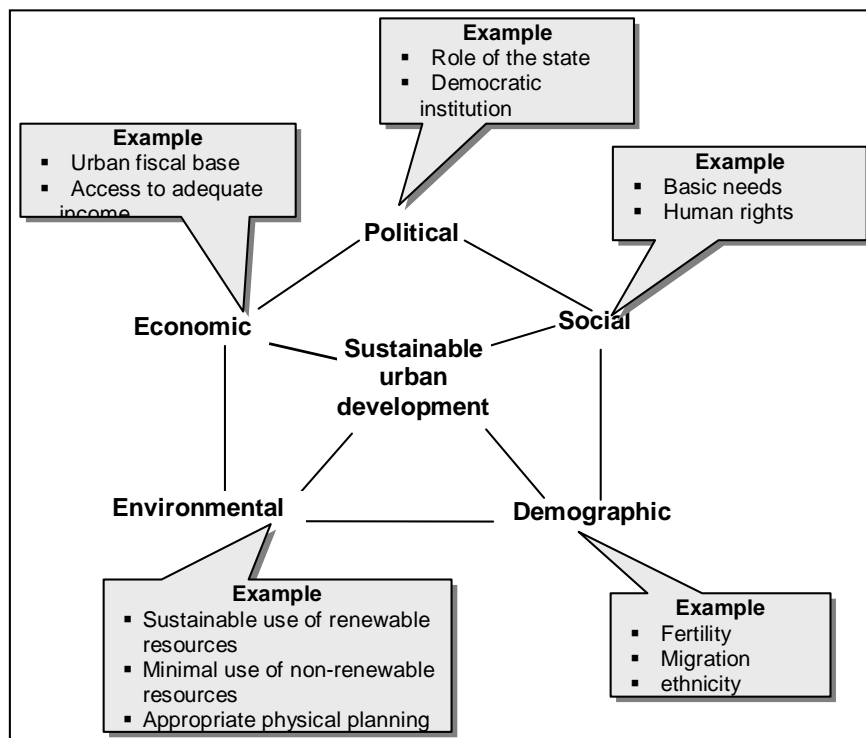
Example
▪ Role of the state
▪ Democratic institution

Example
▪ Urban fiscal base
▪ Access to adequate income

Example
▪ Basic needs
▪ Human rights

Political

Economic

Social

Sustainable urban development

Environmental

Demographic

Example
▪ Sustainable use of renewable resources
▪ Minimal use of non-renewable resources
▪ Appropriate physical planning

Example
▪ Fertility
▪ Migration
▪ ethnicity